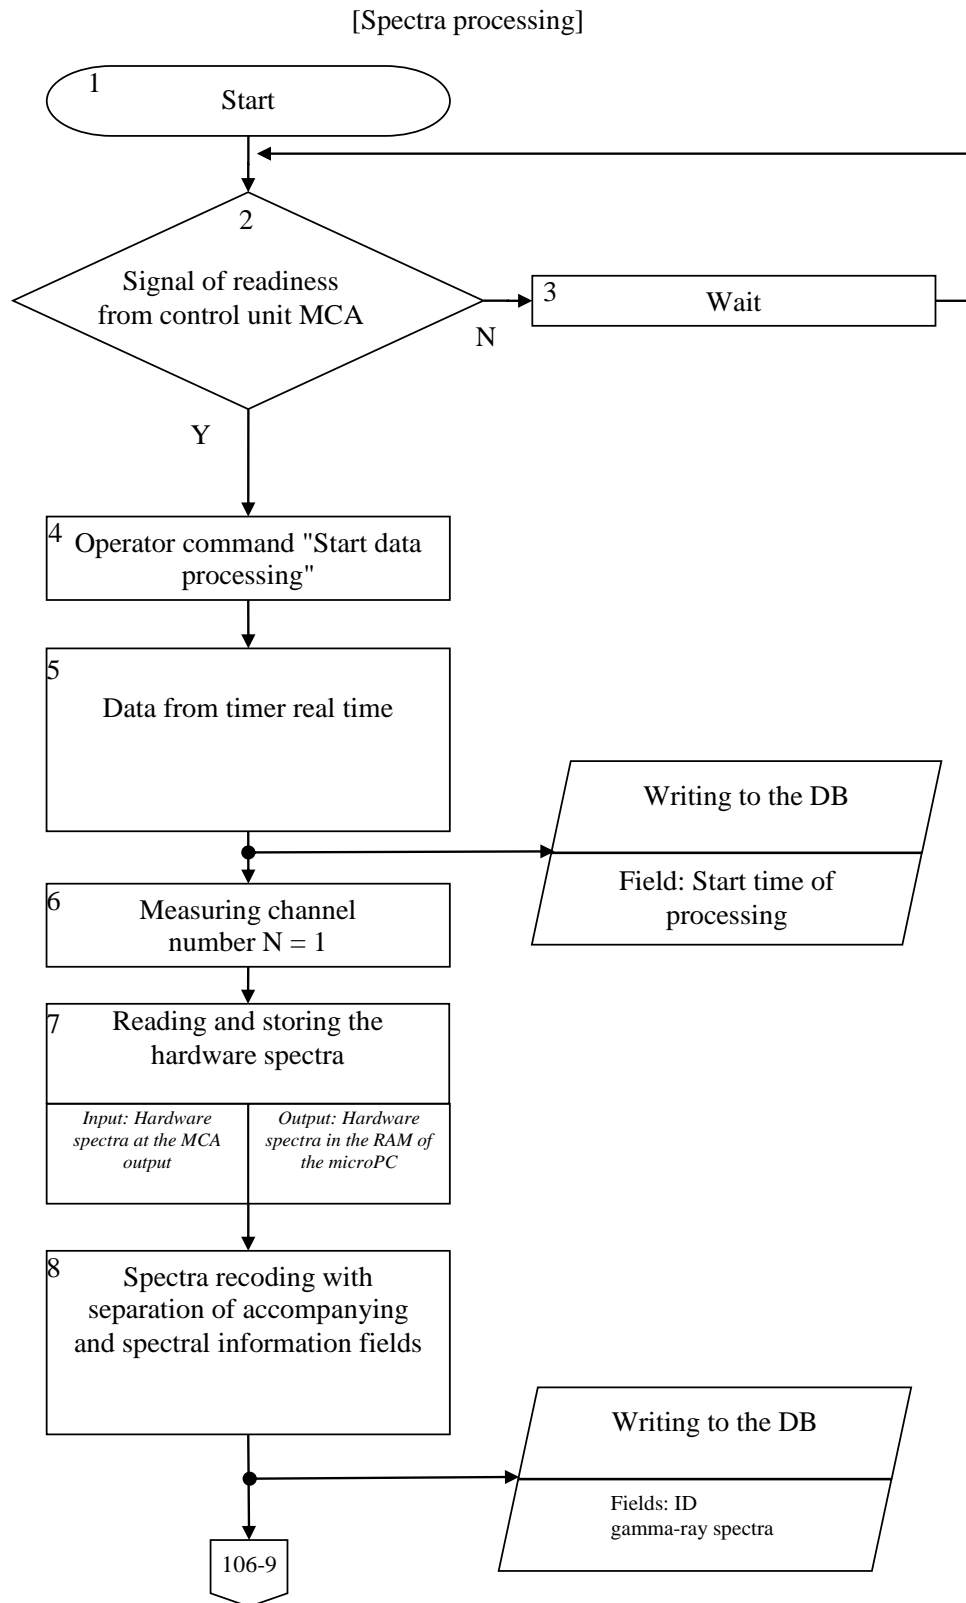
[Spectra processing]

1
Start

2
Signal of readiness from control unit MCA

N

3
Wait

Y

4
Operator command "Start data processing"

5
Data from timer real time

Writing to the DB

Field: Start time of processing

6
Measuring channel number N = 1

7
Reading and storing the hardware spectra

*Input: Hardware spectra at the MCA output*

*Output: Hardware spectra in the RAM of the microPC*

8
Spectra recoding with separation of accompanying and spectral information fields

Writing to the DB

Fields: ID
gamma-ray spectra

106-9